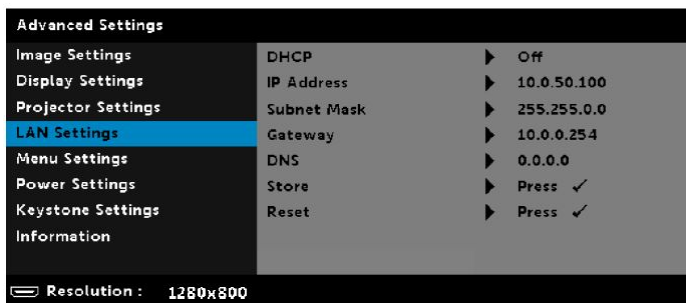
Advanced Settings

Image Settings
Display Settings
Projector Settings
LAN Settings
Menu Settings
Power Settings
Keystone Settings
Information

| | | |
|---|---|---|
| DHCP | ▶ | Off |
| IP Address | ▶ | 10.0.50.100 |
| Subnet Mask | ▶ | 255.255.0.0 |
| Gateway | ▶ | 10.0.0.254 |
| DNS | ▶ | 0.0.0.0 |
| Store | ▶ | Press ✓ |
| Reset | ▶ | Press ✓ |

Resolution : 1280x800